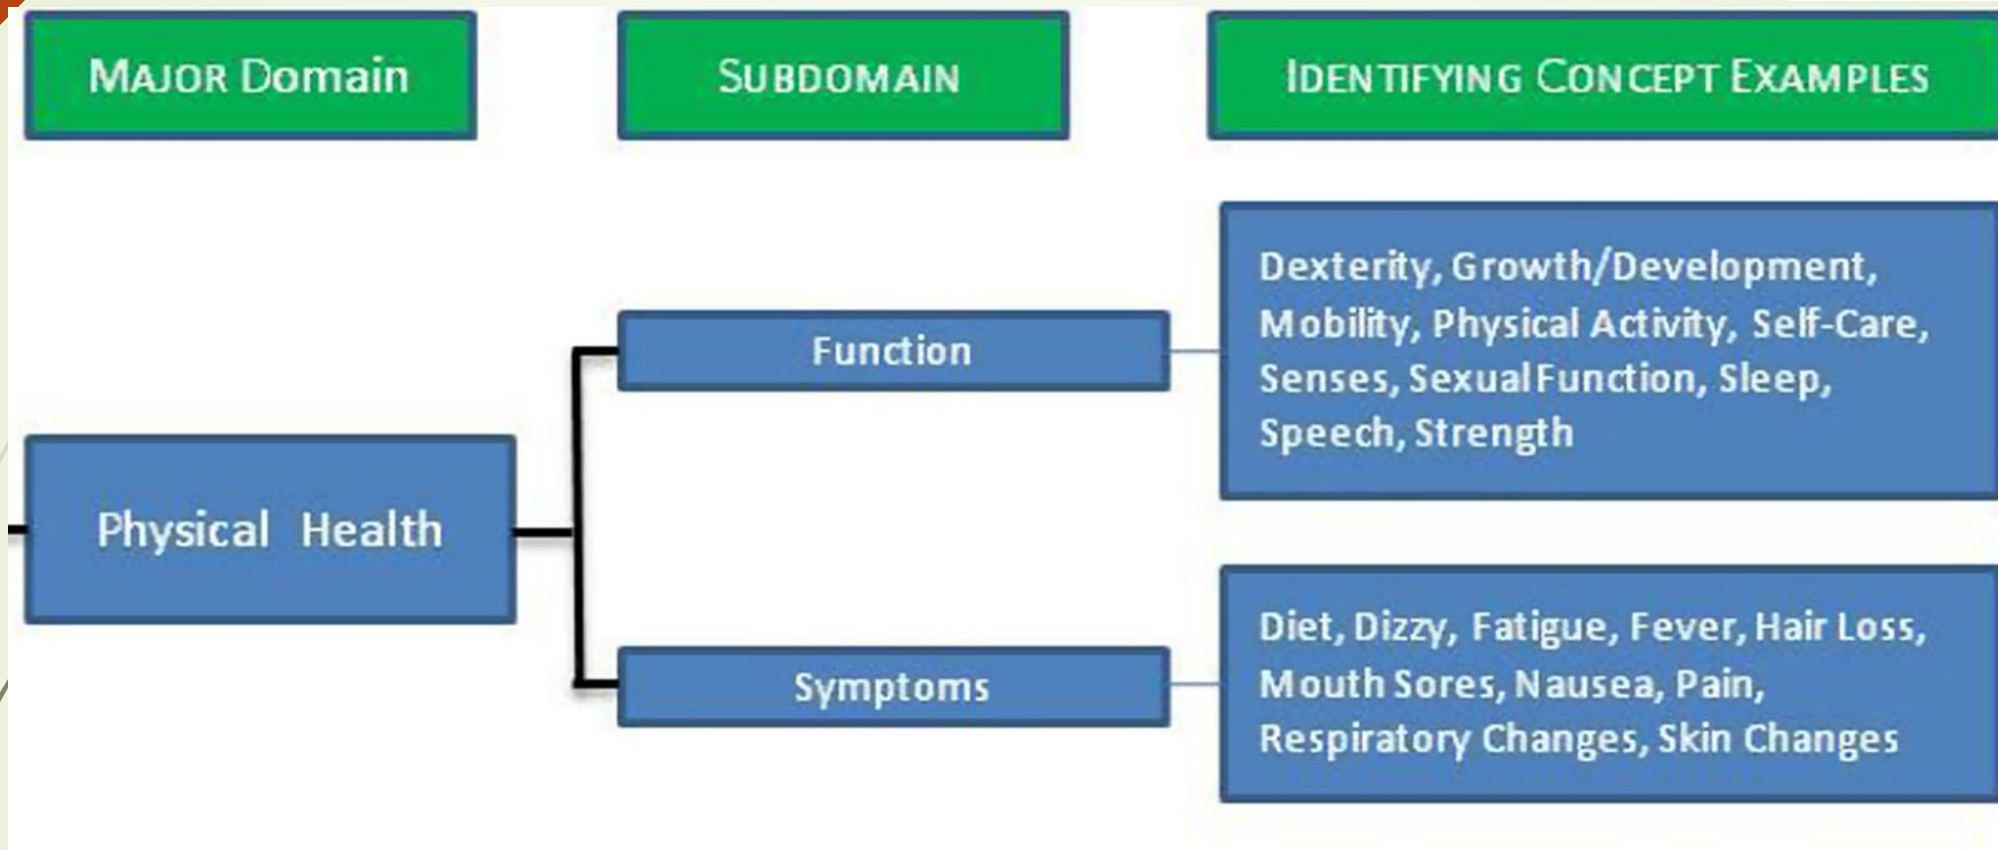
MAJOR Domain

SUBDOMAIN

IDENTIFYING CONCEPT EXAMPLES

Physical Health

Function

Dexterity, Growth/Development, Mobility, Physical Activity, Self-Care, Senses, Sexual Function, Sleep, Speech, Strength

Symptoms

Diet, Dizzy, Fatigue, Fever, Hair Loss, Mouth Sores, Nausea, Pain, Respiratory Changes, Skin Changes